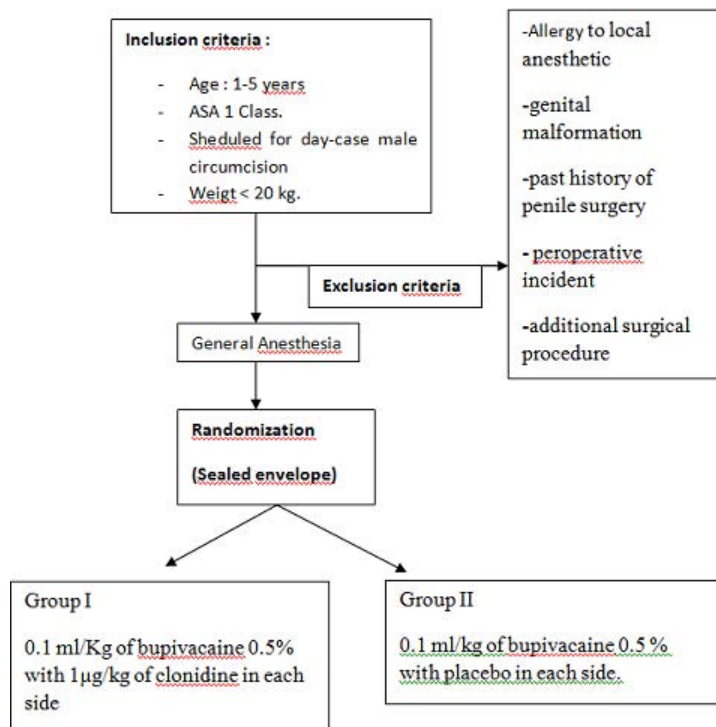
Inclusion criteria :

- Age : 1-5 years
- ASA 1 Class.
- Sheduled for day-case male circumcision
- Weigt < 20 kg.

-Allergy to local anesthetic

-genital malformation

-past history of penile surgery

- peroperative incident

-additional surgical procedure

Exclusion criteria

General Anesthesia

Randomization

(Sealed envelope)

Group I

0.1 ml/Kg of bupivacaine 0.5% with 1µg/kg of clonidine in each side

Group II

0.1 ml/kg of bupivacaine 0.5 % with placebo in each side.